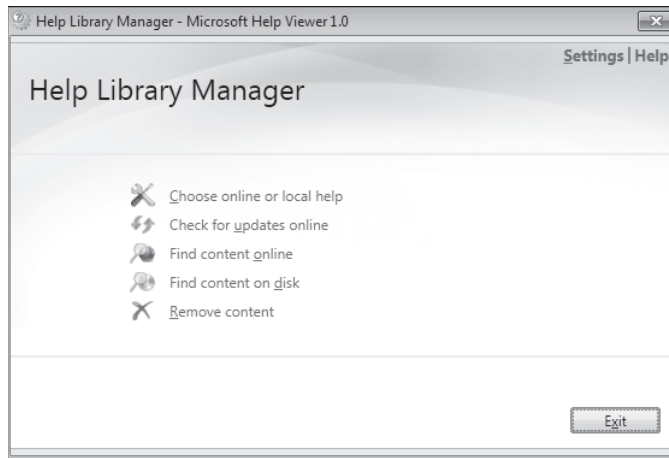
Help Library Manager - Microsoft Help Viewer 1.0

Settings | Help

Help Library Manager

Choose online or local help

Check for updates online

Find content online

Find content on disk

Remove content

Exit